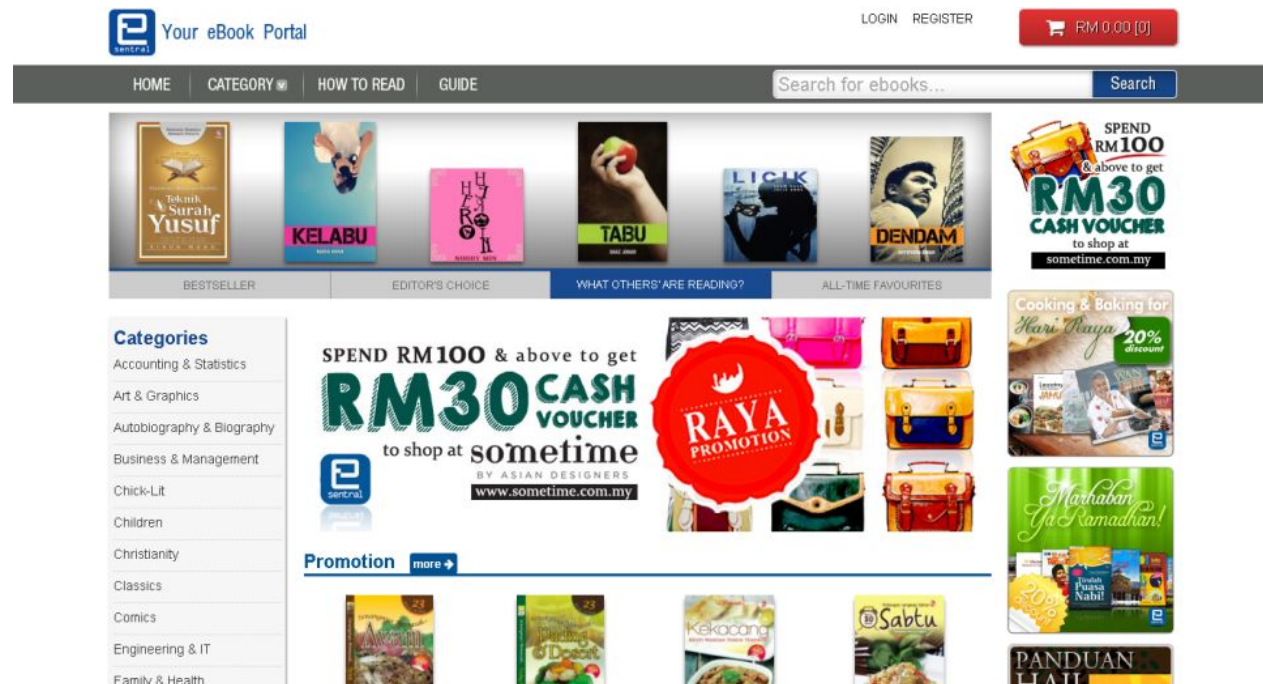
e sentral Your eBook Portal

LOGIN REGISTER

RM 0.00 [0]

HOME | CATEGORY | HOW TO READ | GUIDE

Search for ebooks...

Search

Teknik Surah Yusuf

KELABU

H J R O N

TABU

LICIK

DENDAM

BESTSELLER | EDITOR'S CHOICE | WHAT OTHERS' ARE READING? | ALL-TIME FAVOURITES

SPEND RM100 & above to get RM30 CASH VOUCHER to shop at sometime.com.my

Categories

Accounting & Statistics

Art & Graphics

Autobiography & Biography

Business & Management

Chick-Lit

Children

Christianity

Classics

Comics

Engineering & IT

Family & Health

SPEND RM100 & above to get RM30 CASH VOUCHER to shop at sometime BY ASIAN DESIGNERS www.sometime.com.my

e sentral

RAYA PROMOTION

Promotion more

Kekacang

Sabtu

Cooking & Baking for Hari Raya 20% discount

Marhaban Ya Ramadhan!

Puasa Nabi!

20% discount

PANDUAN HAJI